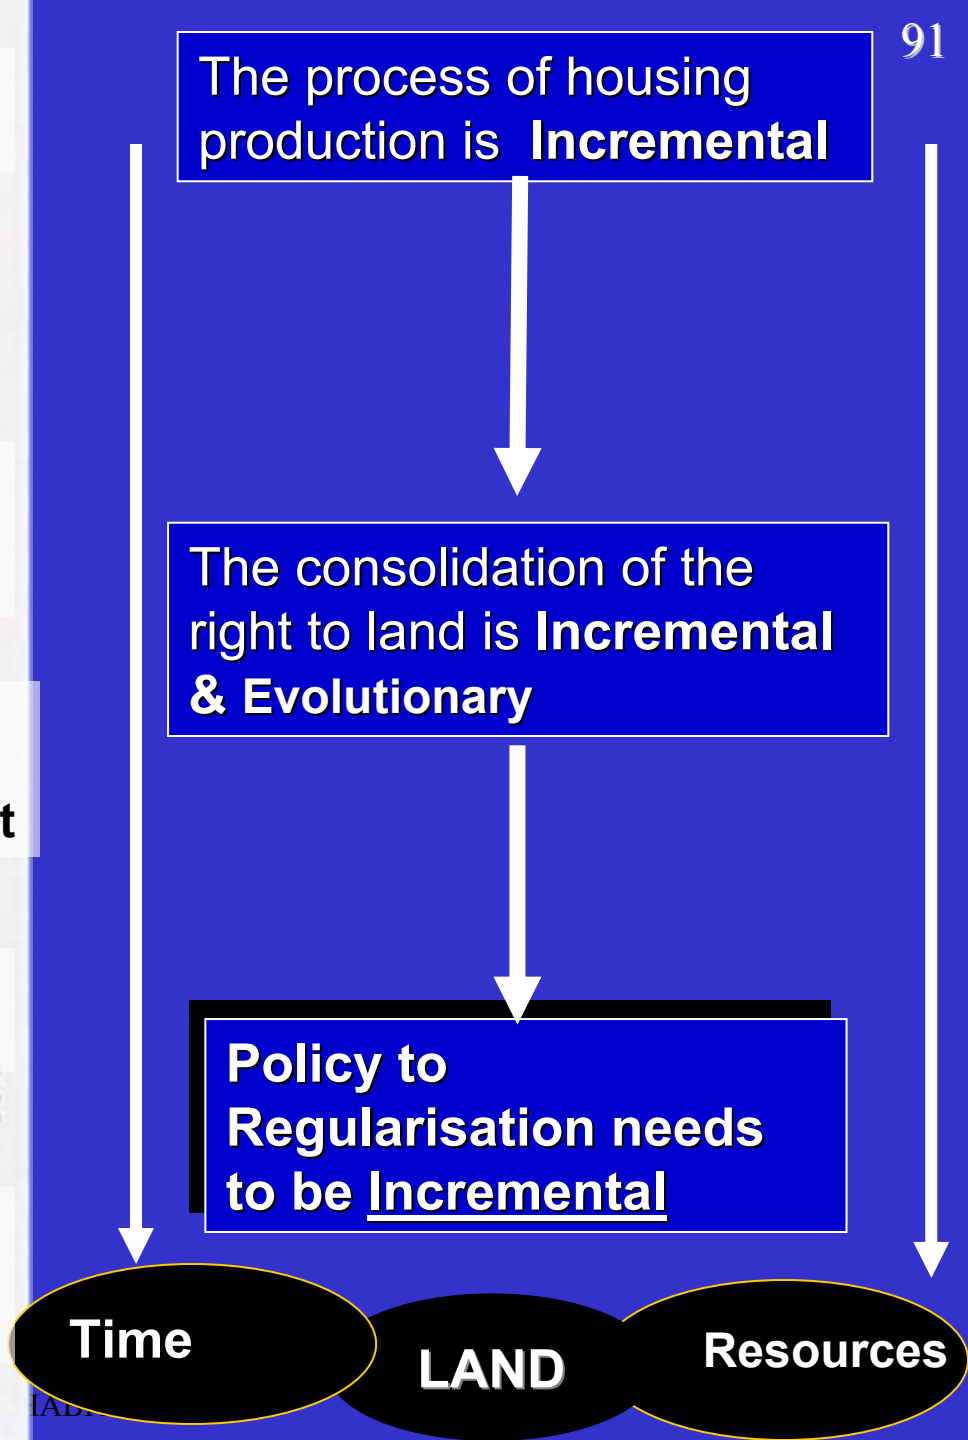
91

The process of housing production is **Incremental**

The consolidation of the right to land is **Incremental & Evolutionary**

**Policy to Regularisation needs to be Incremental**

t

Time

LAND

Resources

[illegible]